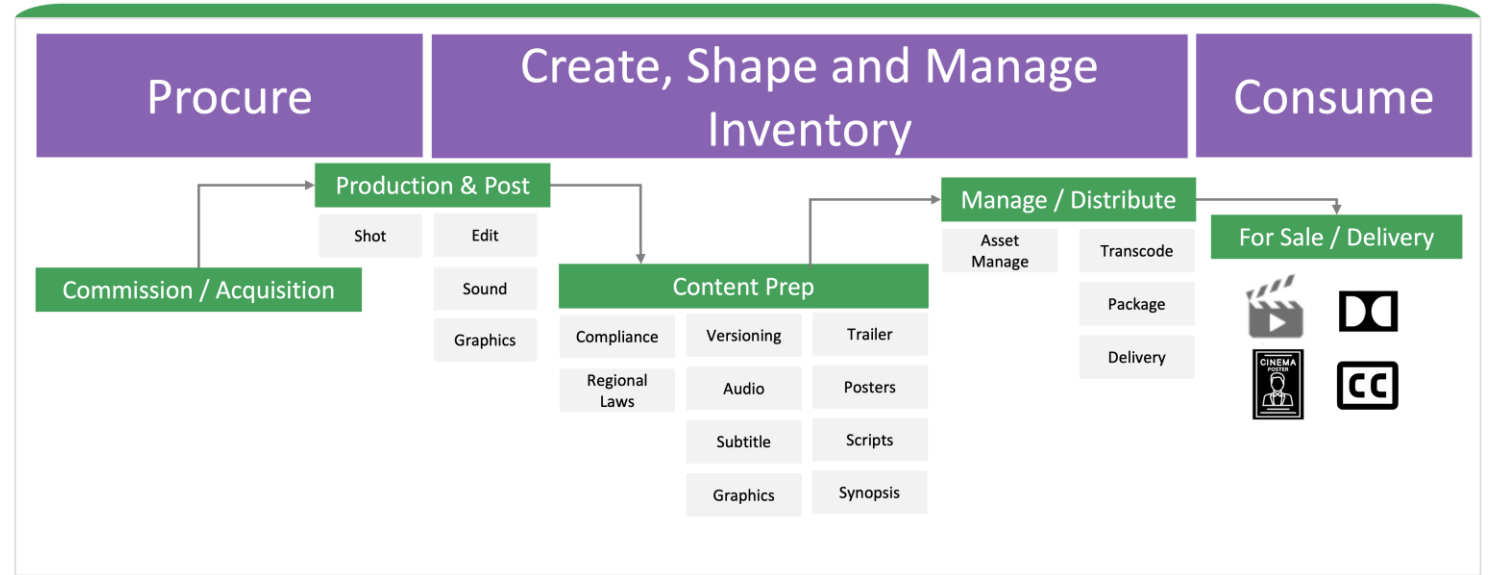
Procure

Create, Shape and Manage Inventory

Consume

Production & Post

Shot

Edit

Sound

Graphics

Commission / Acquisition

Content Prep

Compliance

Regional Laws

Versioning

Audio

Subtitle

Graphics

Trailer

Posters

Scripts

Synopsis

Manage / Distribute

Asset Manage

Transcode

Package

Delivery

For Sale / Delivery

CINEMA POSTER

CC